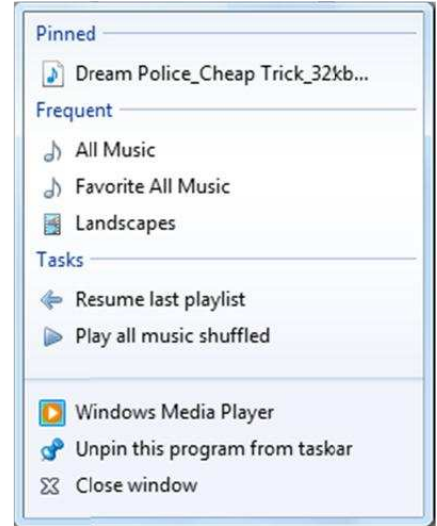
Pinned
Dream Police_Cheap Trick_32kb...
Frequent
All Music
Favorite All Music
Landscapes
Tasks
Resume last playlist
Play all music shuffled

Windows Media Player
Unpin this program from taskar
Close window